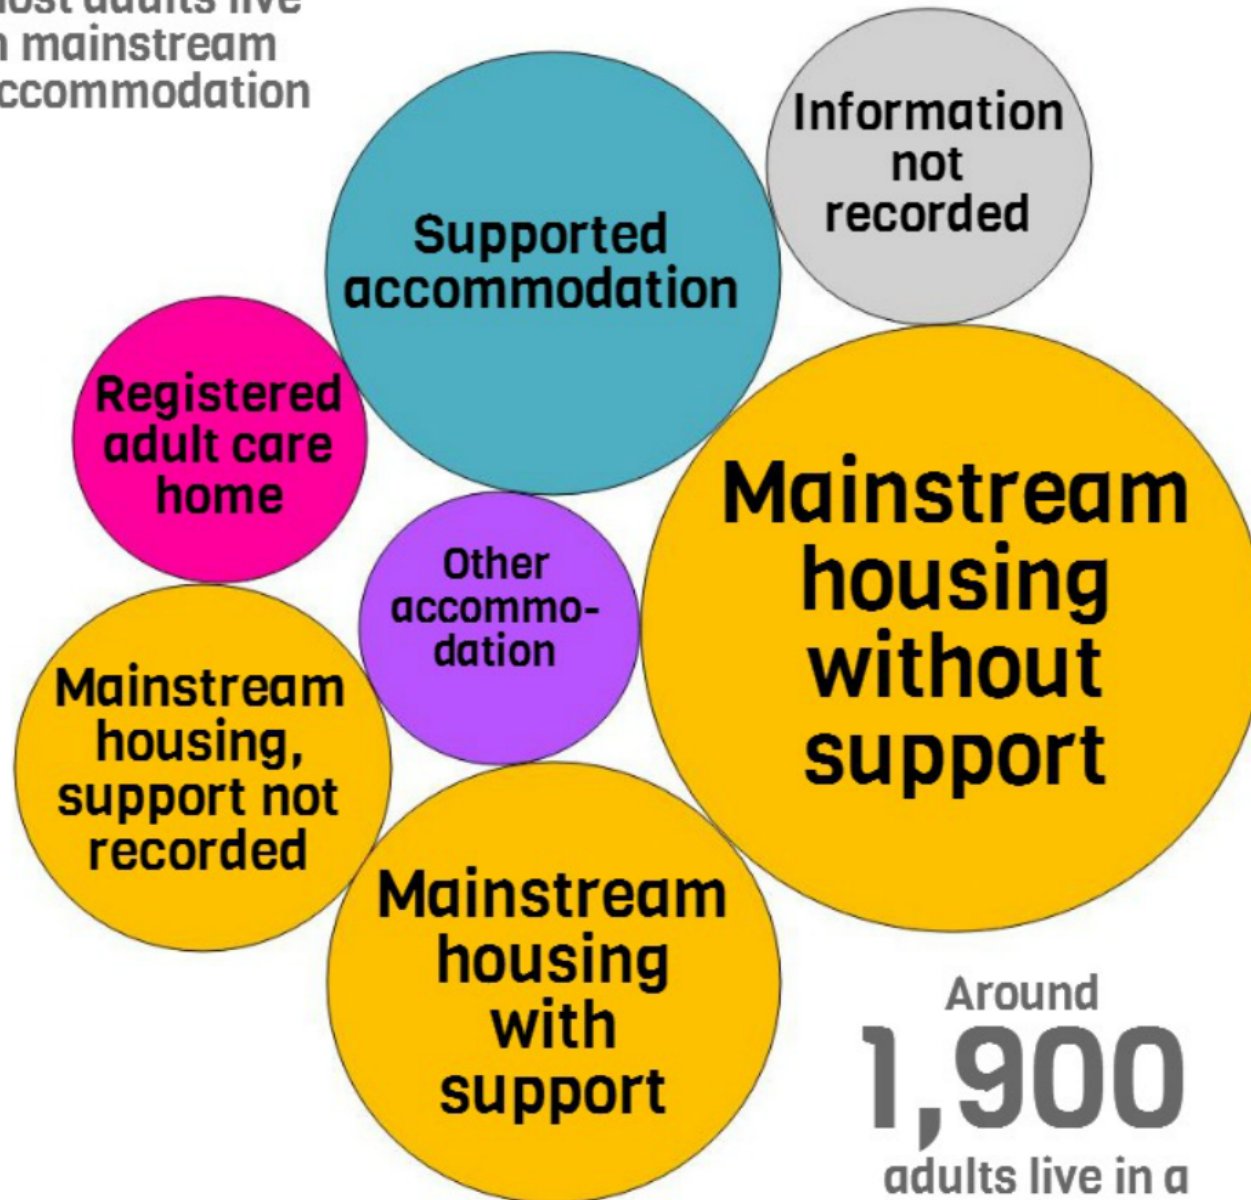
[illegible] mainstream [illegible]ccommodation

Information not recorded

Supported accommodation

Registered adult care home

Other accommodation

Mainstream housing without support

Mainstream housing, support not recorded

Mainstream housing with support

Around 1,900 adults live in a